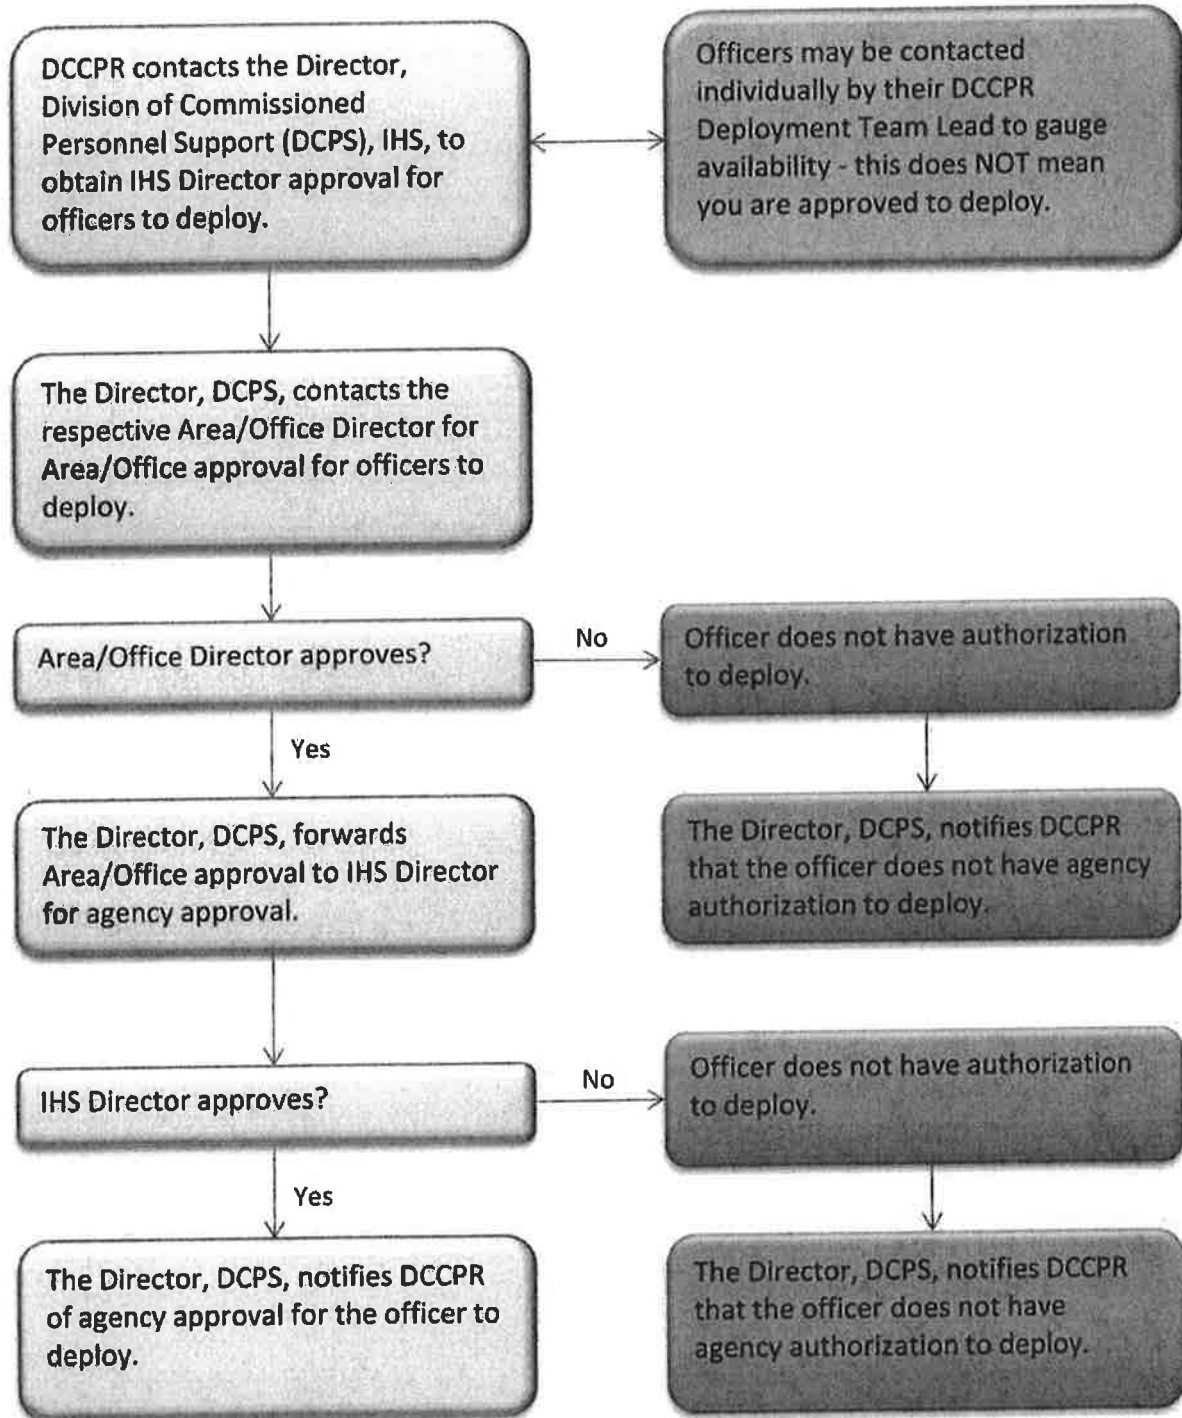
DCCPR contacts the Director, Division of Commissioned Personnel Support (DCPS), IHS, to obtain IHS Director approval for officers to deploy.

Officers may be contacted individually by their DCCPR Deployment Team Lead to gauge availability - this does NOT mean you are approved to deploy.

The Director, DCPS, contacts the respective Area/Office Director for Area/Office approval for officers to deploy.

Area/Office Director approves?

No

Officer does not have authorization to deploy.

Yes

The Director, DCPS, forwards Area/Office approval to IHS Director for agency approval.

The Director, DCPS, notifies DCCPR that the officer does not have agency authorization to deploy.

IHS Director approves?

No

Officer does not have authorization to deploy.

Yes

The Director, DCPS, notifies DCCPR of agency approval for the officer to deploy.

The Director, DCPS, notifies DCCPR that the officer does not have agency authorization to deploy.